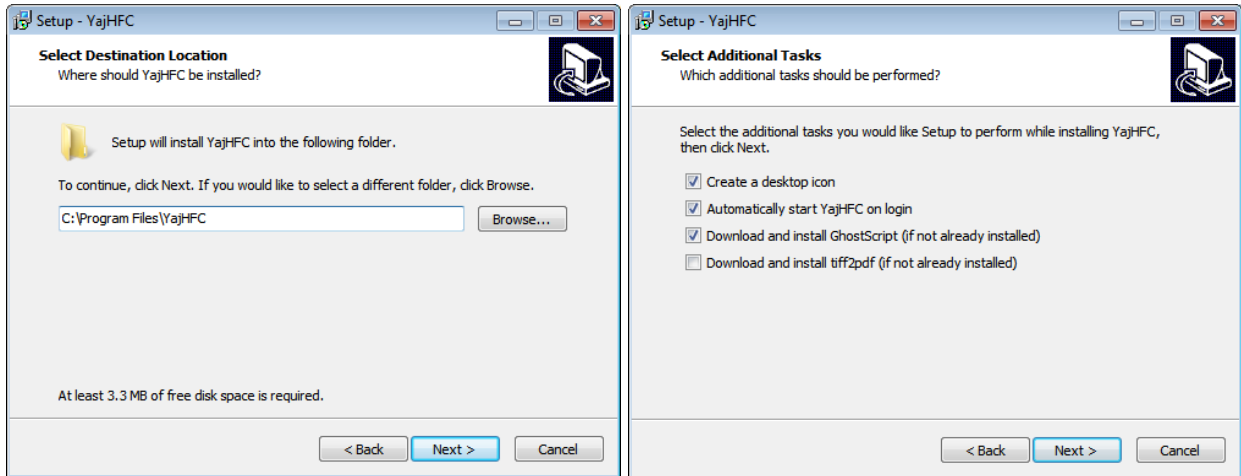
Setup - YajHFC

Select Destination Location
Where should YajHFC be installed?

Setup will install YajHFC into the following folder.

To continue, click Next. If you would like to select a different folder, click Browse.

C:\Program Files\YajHFC

Browse...

At least 3.3 MB of free disk space is required.

< Back
Next >
Cancel

Setup - YajHFC

Select Additional Tasks
Which additional tasks should be performed?

Select the additional tasks you would like Setup to perform while installing YajHFC, then click Next.

Create a desktop icon
Automatically start YajHFC on login
Download and install GhostScript (if not already installed)
Download and install tiff2pdf (if not already installed)

< Back
Next >
Cancel